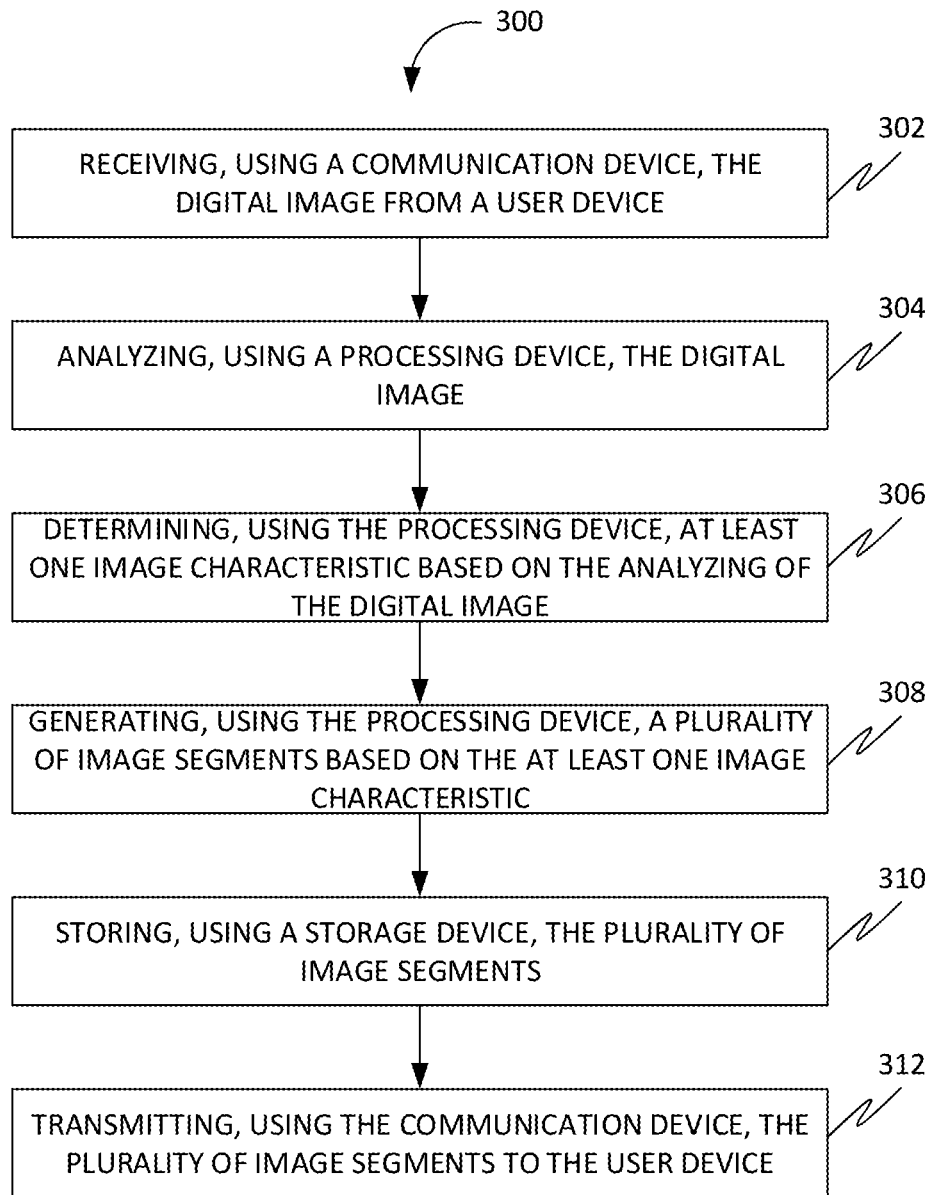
300

302

RECEIVING, USING A COMMUNICATION DEVICE, THE DIGITAL IMAGE FROM A USER DEVICE

304

ANALYZING, USING A PROCESSING DEVICE, THE DIGITAL IMAGE

306

DETERMINING, USING THE PROCESSING DEVICE, AT LEAST ONE IMAGE CHARACTERISTIC BASED ON THE ANALYZING OF THE DIGITAL IMAGE

308

GENERATING, USING THE PROCESSING DEVICE, A PLURALITY OF IMAGE SEGMENTS BASED ON THE AT LEAST ONE IMAGE CHARACTERISTIC

310

STORING, USING A STORAGE DEVICE, THE PLURALITY OF IMAGE SEGMENTS

312

TRANSMITTING, USING THE COMMUNICATION DEVICE, THE PLURALITY OF IMAGE SEGMENTS TO THE USER DEVICE